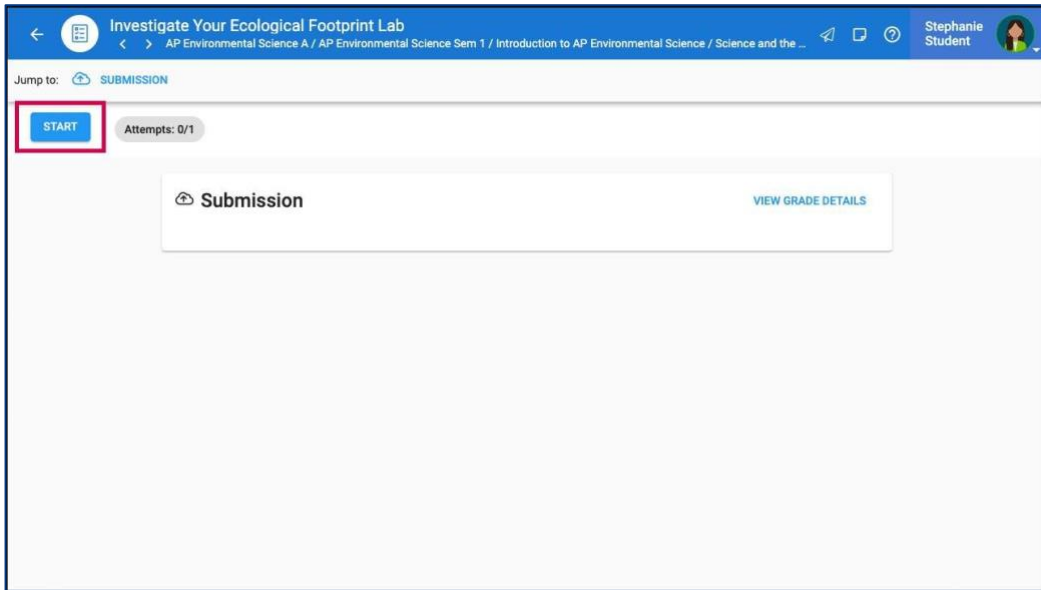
Investigate Your Ecological Footprint Lab
AP Environmental Science A / AP Environmental Science Sem 1 / Introduction to AP Environmental Science / Science and the ...

Stephanie Student

Jump to: SUBMISSION

START

Attempts: 0/1

Submission

VIEW GRADE DETAILS